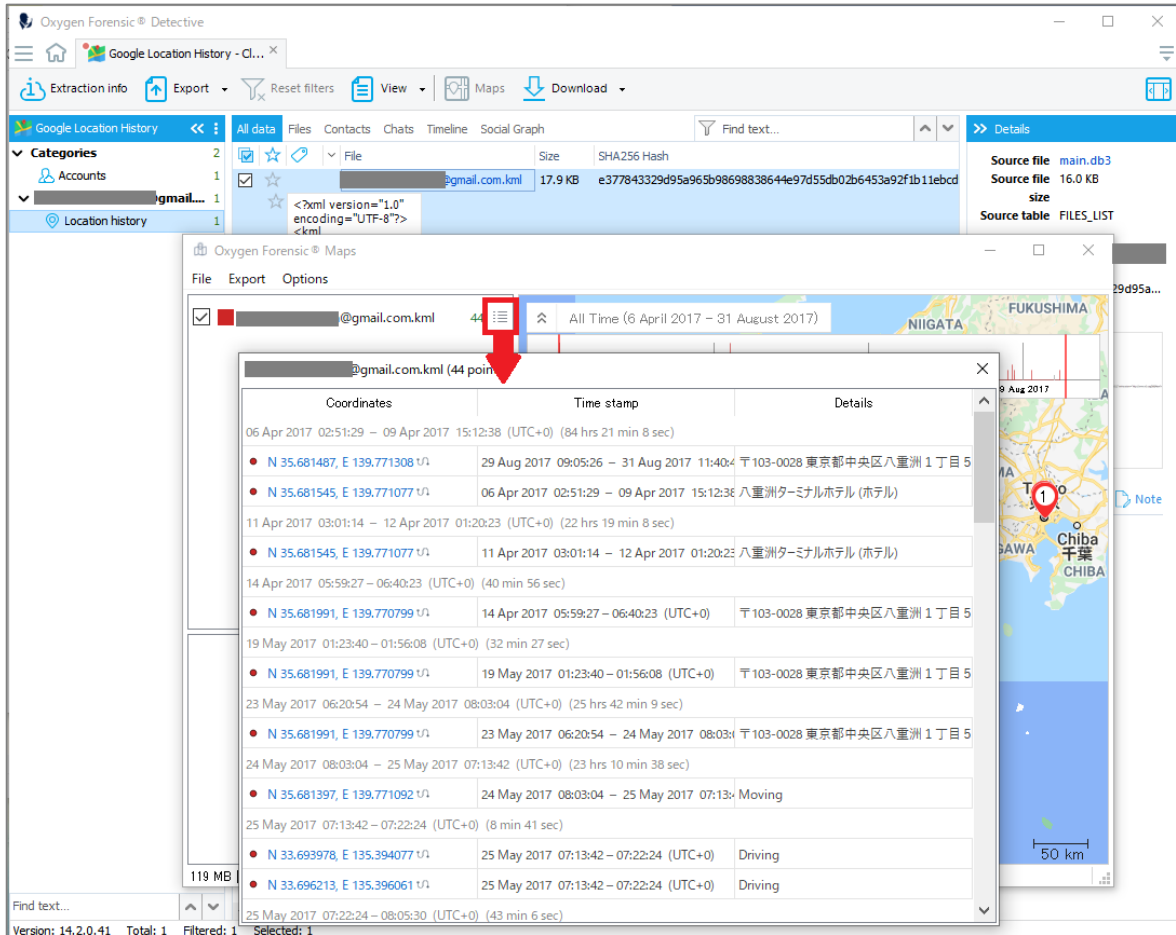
Oxygen Forensic® Detective

Google Location History - Cl... ×

Extraction info Export Reset filters View Maps Download

Google Location History

Categories 2
Accounts 1
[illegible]@gmail... 1
Location history 1

All data Files Contacts Chats Timeline Social Graph Find text...

File Size SHA256 Hash
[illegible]@gmail.com.kml 17.9 KB e377843329d95a965b98698838644e97d55db02b6453a92f1b11ebcd

<?xml version="1.0" encoding="UTF-8"?> <kml

Details
Source file main.db3
Source file size 16.0 KB
Source table FILES_LIST

Oxygen Forensic® Maps
File Export Options

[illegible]@gmail.com.kml 44

All Time (6 April 2017 – 31 August 2017)

NIIGATA FUKUSHIMA

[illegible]@gmail.com.kml (44 poin

| Coordinates | Time stamp | Details |
|---|---|---|
| 06 Apr 2017 02:51:29 – 09 Apr 2017 15:12:38 (UTC+0) (84 hrs 21 min 8 sec) | | |
| N 35.681487, E 139.771308 | 29 Aug 2017 09:05:26 – 31 Aug 2017 11:40: | 〒103-0028 東京都中央区八重洲１丁目５ |
| N 35.681545, E 139.771077 | 06 Apr 2017 02:51:29 – 09 Apr 2017 15:12:38 | 八重洲ターミナルホテル (ホテル) |
| 11 Apr 2017 03:01:14 – 12 Apr 2017 01:20:23 (UTC+0) (22 hrs 19 min 8 sec) | | |
| N 35.681545, E 139.771077 | 11 Apr 2017 03:01:14 – 12 Apr 2017 01:20:23 | 八重洲ターミナルホテル (ホテル) |
| 14 Apr 2017 05:59:27 – 06:40:23 (UTC+0) (40 min 56 sec) | | |
| N 35.681991, E 139.770799 | 14 Apr 2017 05:59:27 – 06:40:23 (UTC+0) | 〒103-0028 東京都中央区八重洲１丁目５ |
| 19 May 2017 01:23:40 – 01:56:08 (UTC+0) (32 min 27 sec) | | |
| N 35.681991, E 139.770799 | 19 May 2017 01:23:40 – 01:56:08 (UTC+0) | 〒103-0028 東京都中央区八重洲１丁目５ |
| 23 May 2017 06:20:54 – 24 May 2017 08:03:04 (UTC+0) (25 hrs 42 min 9 sec) | | |
| N 35.681991, E 139.770799 | 23 May 2017 06:20:54 – 24 May 2017 08:03: | 〒103-0028 東京都中央区八重洲１丁目５ |
| 24 May 2017 08:03:04 – 25 May 2017 07:13:42 (UTC+0) (23 hrs 10 min 38 sec) | | |
| N 35.681397, E 139.771092 | 24 May 2017 08:03:04 – 25 May 2017 07:13: | Moving |
| 25 May 2017 07:13:42 – 07:22:24 (UTC+0) (8 min 41 sec) | | |
| N 33.693978, E 135.394077 | 25 May 2017 07:13:42 – 07:22:24 (UTC+0) | Driving |
| N 33.696213, E 135.396061 | 25 May 2017 07:13:42 – 07:22:24 (UTC+0) | Driving |
| 25 May 2017 07:22:24 – 08:05:30 (UTC+0) (43 min 6 sec) | | |

9 Aug 2017
Chiba 千葉 CHIBA
Note
50 km
119 MB
Find text...
Version: 14.2.0.41 Total: 1 Filtered: 1 Selected: 1